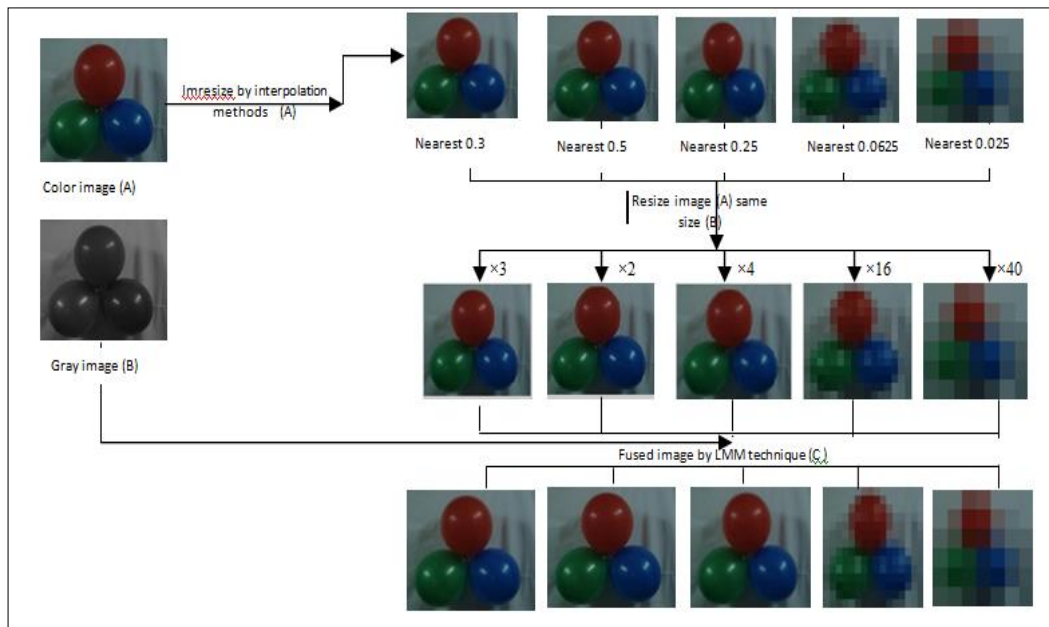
Imresize by interpolation methods (A)

Color image (A)

Nearest 0.3

Nearest 0.5

Nearest 0.25

Nearest 0.0625

Nearest 0.025

Resize image (A) same size (B)

×3

×2

×4

×16

×40

Gray image (B)

Fused image by LMM technique (C)